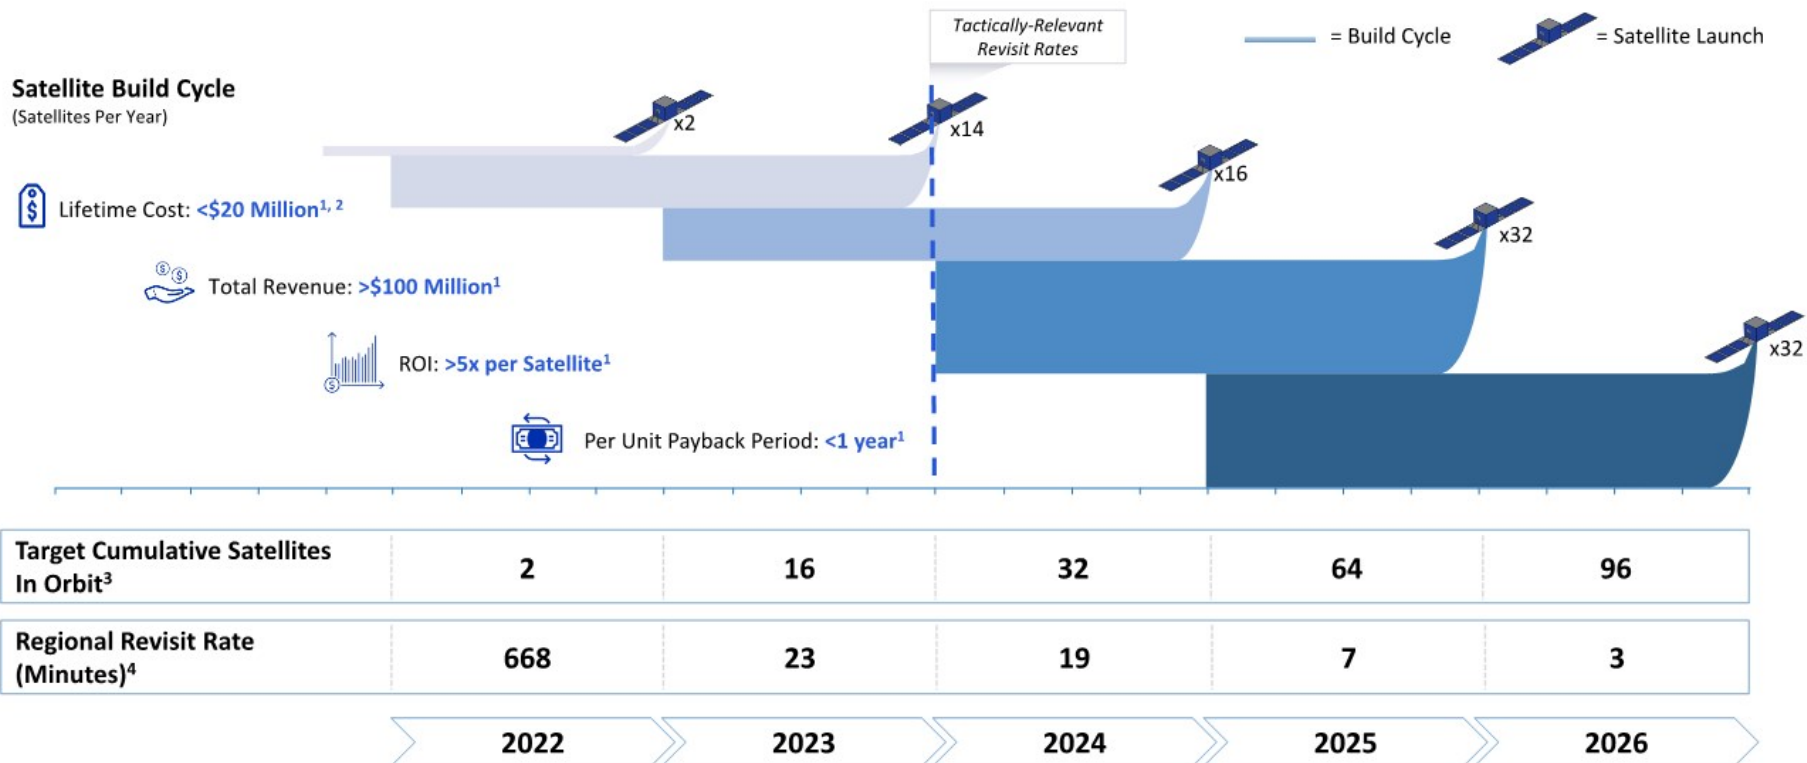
Tactically-Relevant Revisit Rates

= Build Cycle

= Satellite Launch

**Satellite Build Cycle**
(Satellites Per Year)

x2

x14

x16

x32

x32

Lifetime Cost: <\$20 Million$^{1, 2}$

Total Revenue: >\$100 Million$^{1}$

ROI: >5x per Satellite$^{1}$

Per Unit Payback Period: <1 year$^{1}$

| Target Cumulative Satellites In Orbit$^{3}$ | 2 | 16 | 32 | 64 | 96 |
|---|---|---|---|---|---|
| Regional Revisit Rate (Minutes)$^{4}$ | 668 | 23 | 19 | 7 | 3 |
| | 2022 | 2023 | 2024 | 2025 | 2026 |